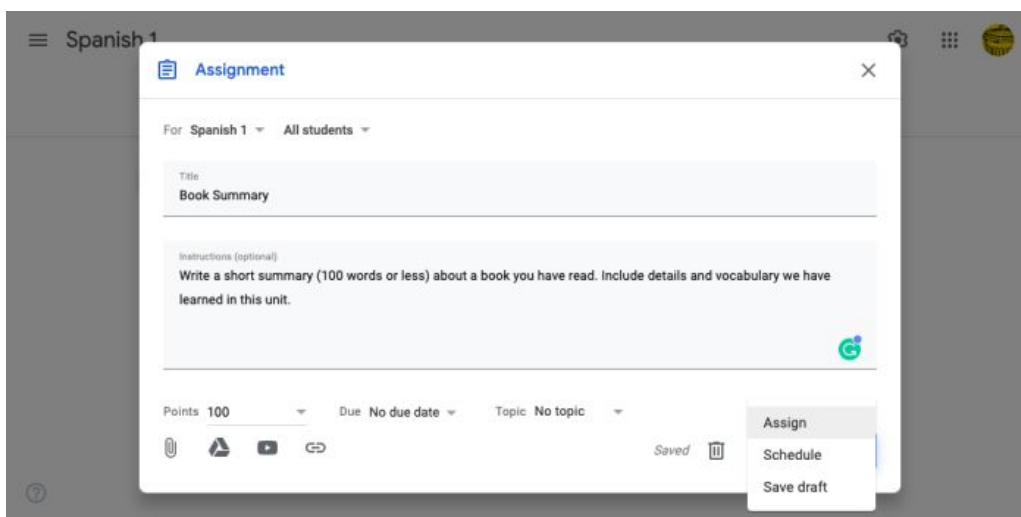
Spanish 1

Assignment

For Spanish 1 All students

Title
Book Summary

Instructions (optional)
Write a short summary (100 words or less) about a book you have read. Include details and vocabulary we have learned in this unit.

Points 100

Due No due date

Topic No topic

Saved

Assign

Schedule

Save draft